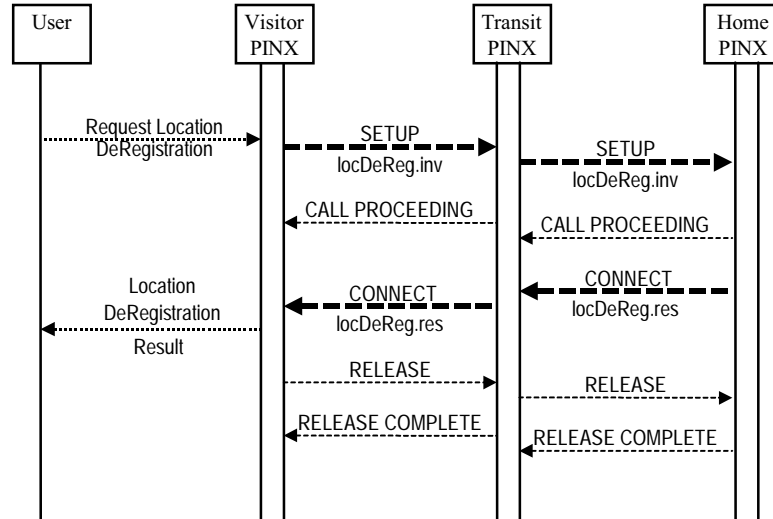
User

Visitor PINX

Transit PINX

Home PINX

Request Location DeRegistration

SETUP
locDeReg.inv

SETUP
locDeReg.inv

CALL PROCEEDING

CALL PROCEEDING

Location DeRegistration Result

CONNECT
locDeReg.res

CONNECT
locDeReg.res

RELEASE

RELEASE

RELEASE COMPLETE

RELEASE COMPLETE